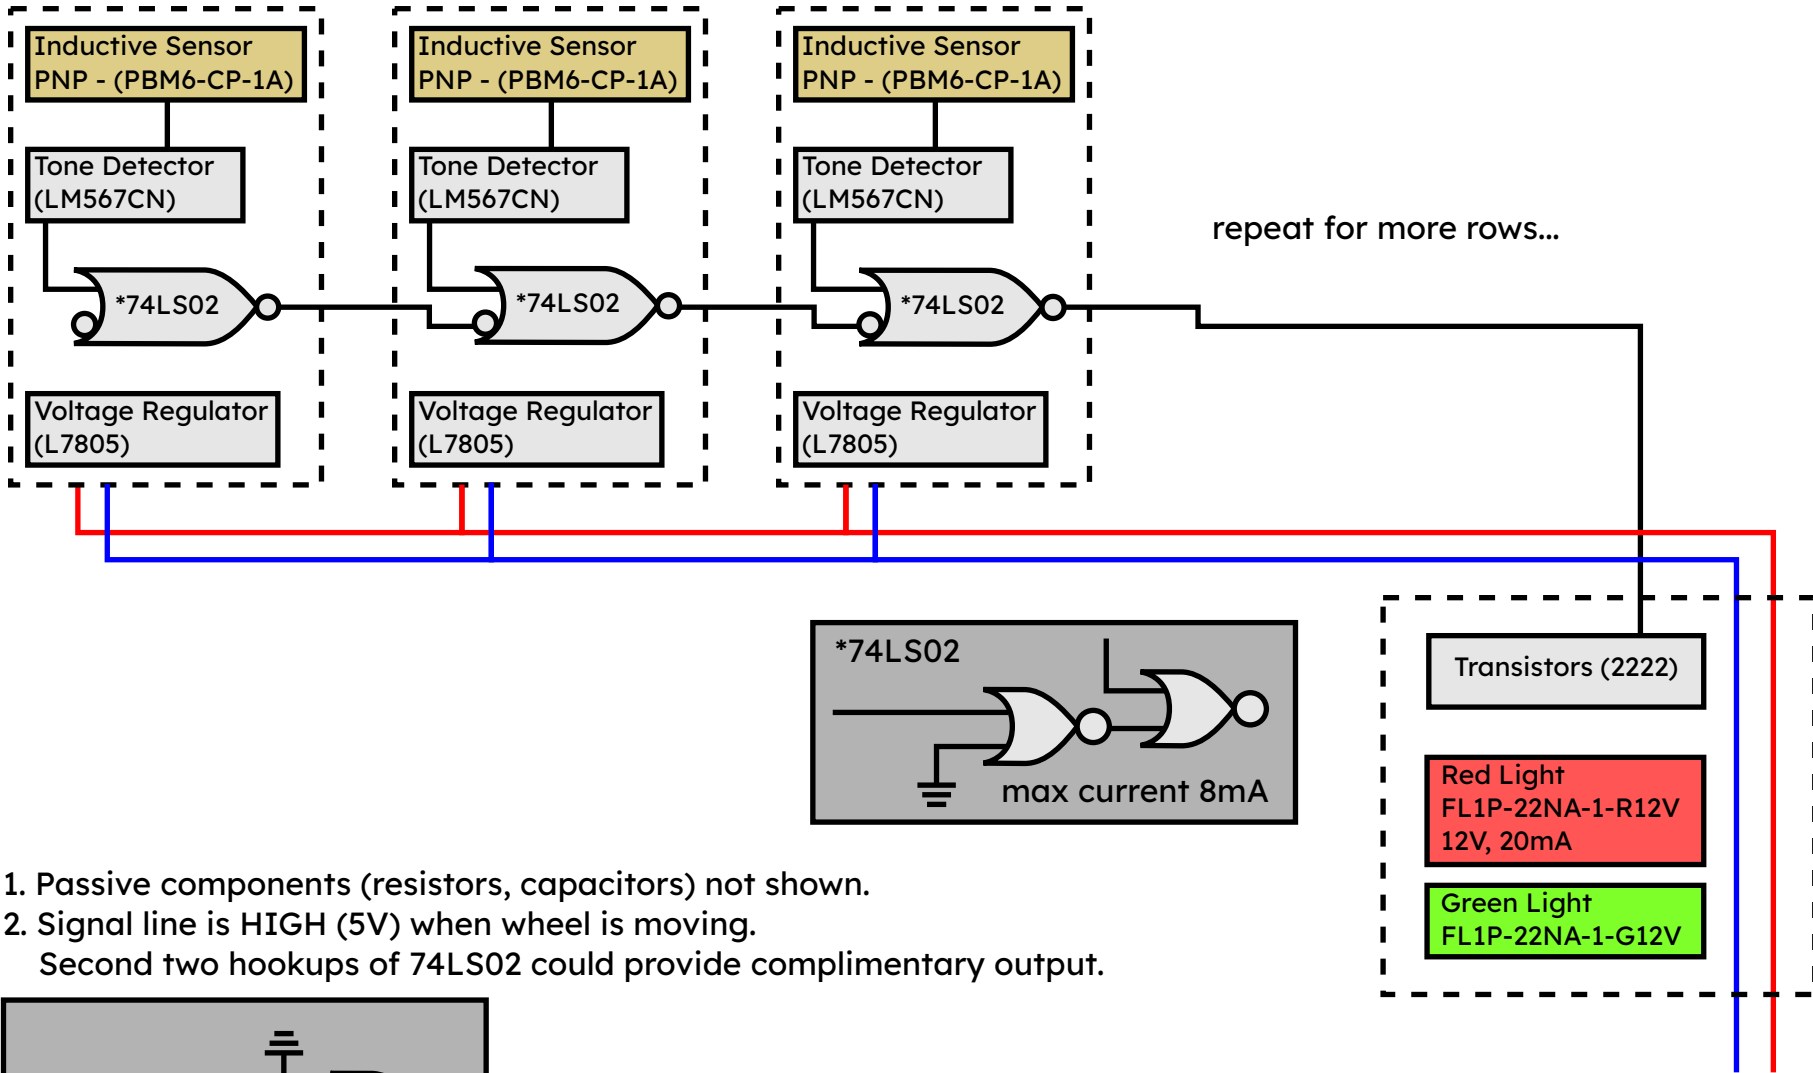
Inductive Sensor
PNP - (PBM6-CP-1A)

Tone Detector
(LM567CN)

*74LS02

Voltage Regulator
(L7805)

Inductive Sensor
PNP - (PBM6-CP-1A)

Tone Detector
(LM567CN)

*74LS02

Voltage Regulator
(L7805)

Inductive Sensor
PNP - (PBM6-CP-1A)

Tone Detector
(LM567CN)

*74LS02

Voltage Regulator
(L7805)

repeat for more rows...

*74LS02

max current 8mA

Transistors (2222)

Red Light
FL1P-22NA-1-R12V
12V, 20mA

Green Light
FL1P-22NA-1-G12V

1. Passive components (resistors, capacitors) not shown.
2. Signal line is HIGH (5V) when wheel is moving.
Second two hookups of 74LS02 could provide complimentary output.